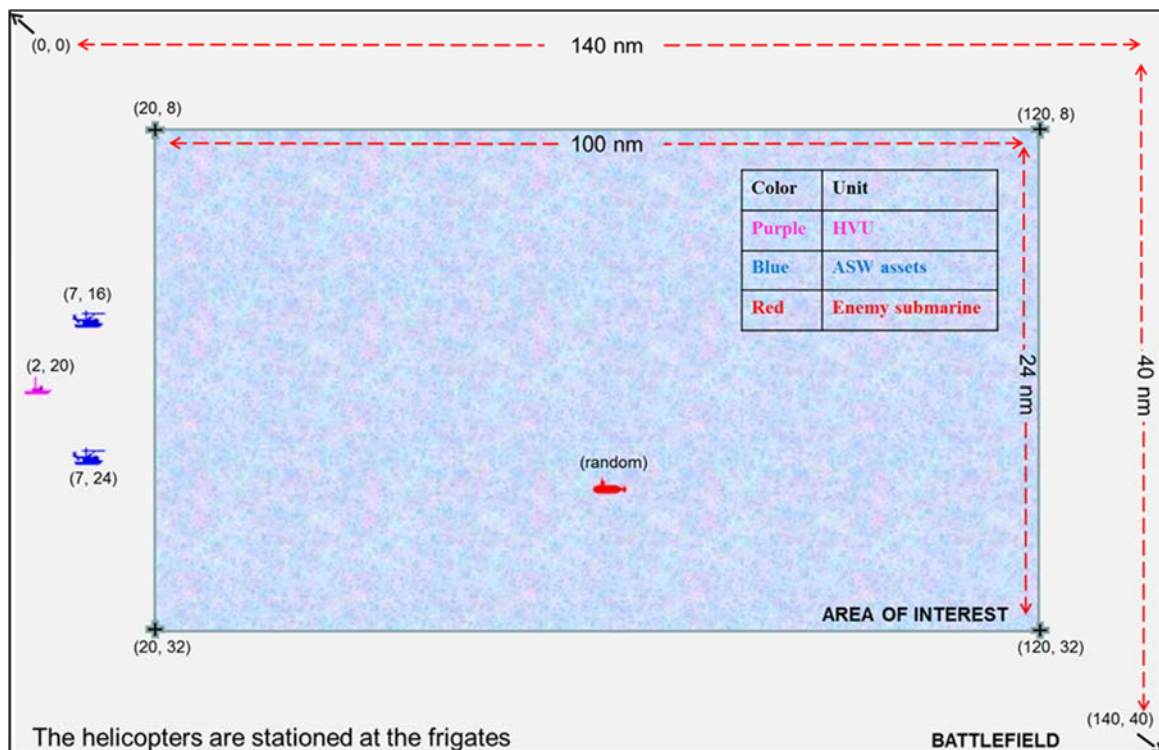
(0, 0)

140 nm

(20, 8)

(120, 8)

100 nm

| Color | Unit |
|---|---|
| Purple | HVU |
| Blue | ASW assets |
| Red | Enemy submarine |

(7, 16)

(2, 20)

24 nm

40 nm

(7, 24)

(random)

AREA OF INTEREST

(20, 32)

(120, 32)

(140, 40)

The helicopters are stationed at the frigates

BATTLEFIELD